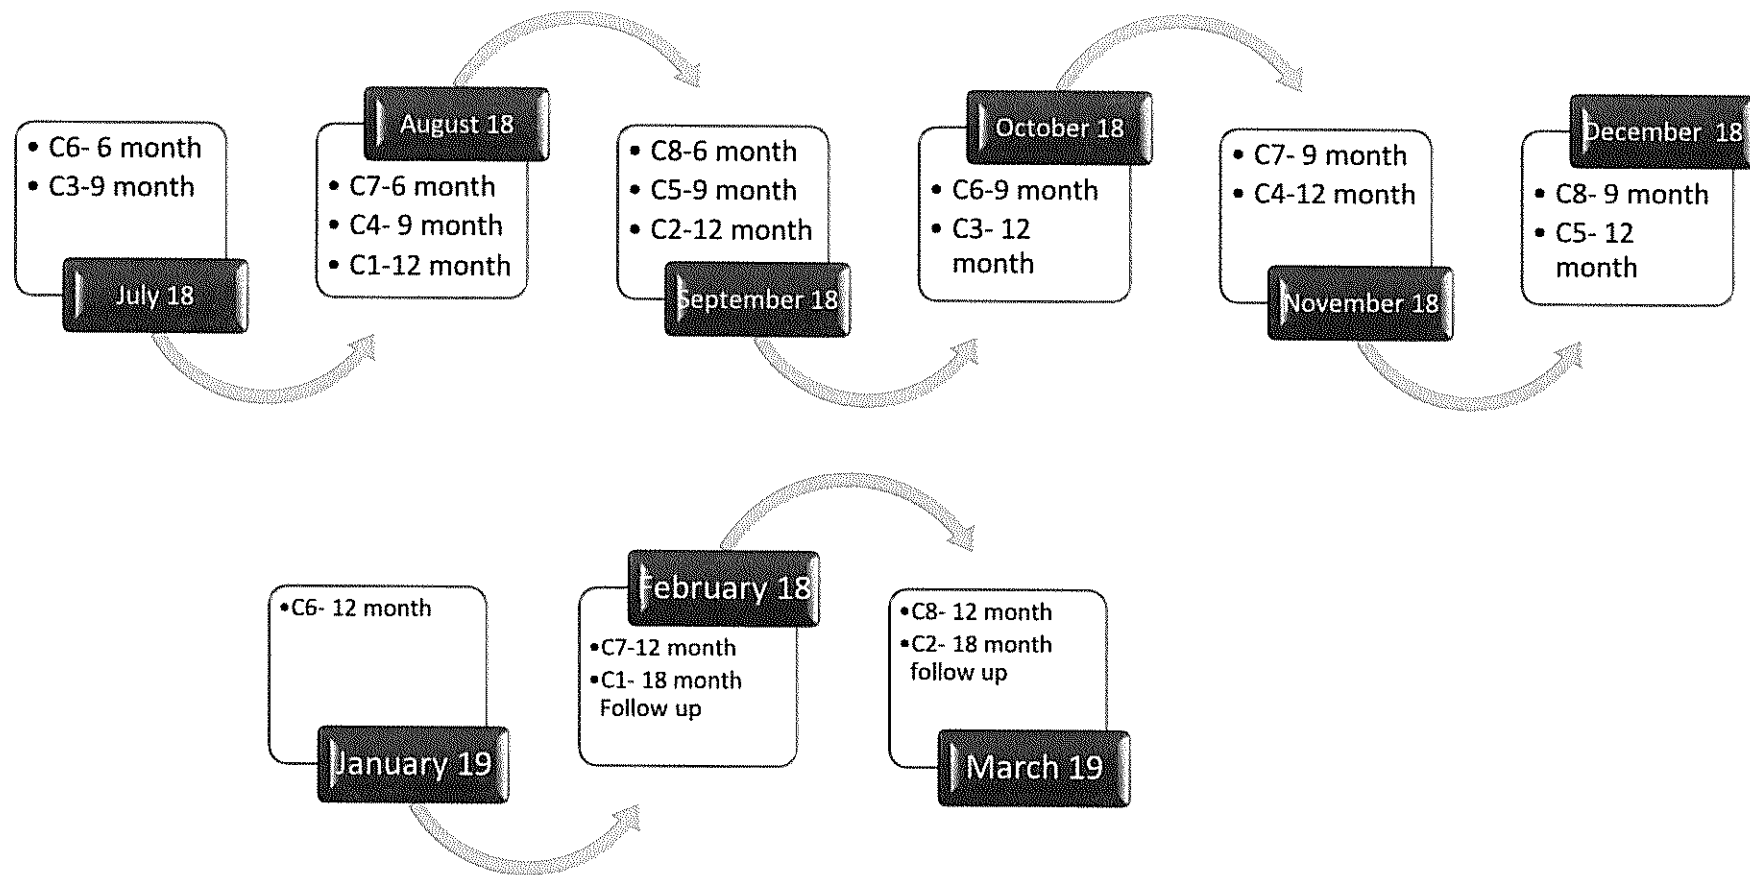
• C6- 6 month
• C3-9 month

July 18

August 18

• C7-6 month
• C4- 9 month
• C1-12 month

• C8-6 month
• C5-9 month
• C2-12 month

September 18

October 18

• C6-9 month
• C3- 12 month

• C7- 9 month
• C4-12 month

November 18

December 18

• C8- 9 month
• C5- 12 month

•C6- 12 month

January 19

February 18

•C7-12 month
•C1- 18 month Follow up

•C8- 12 month
•C2- 18 month follow up

March 19